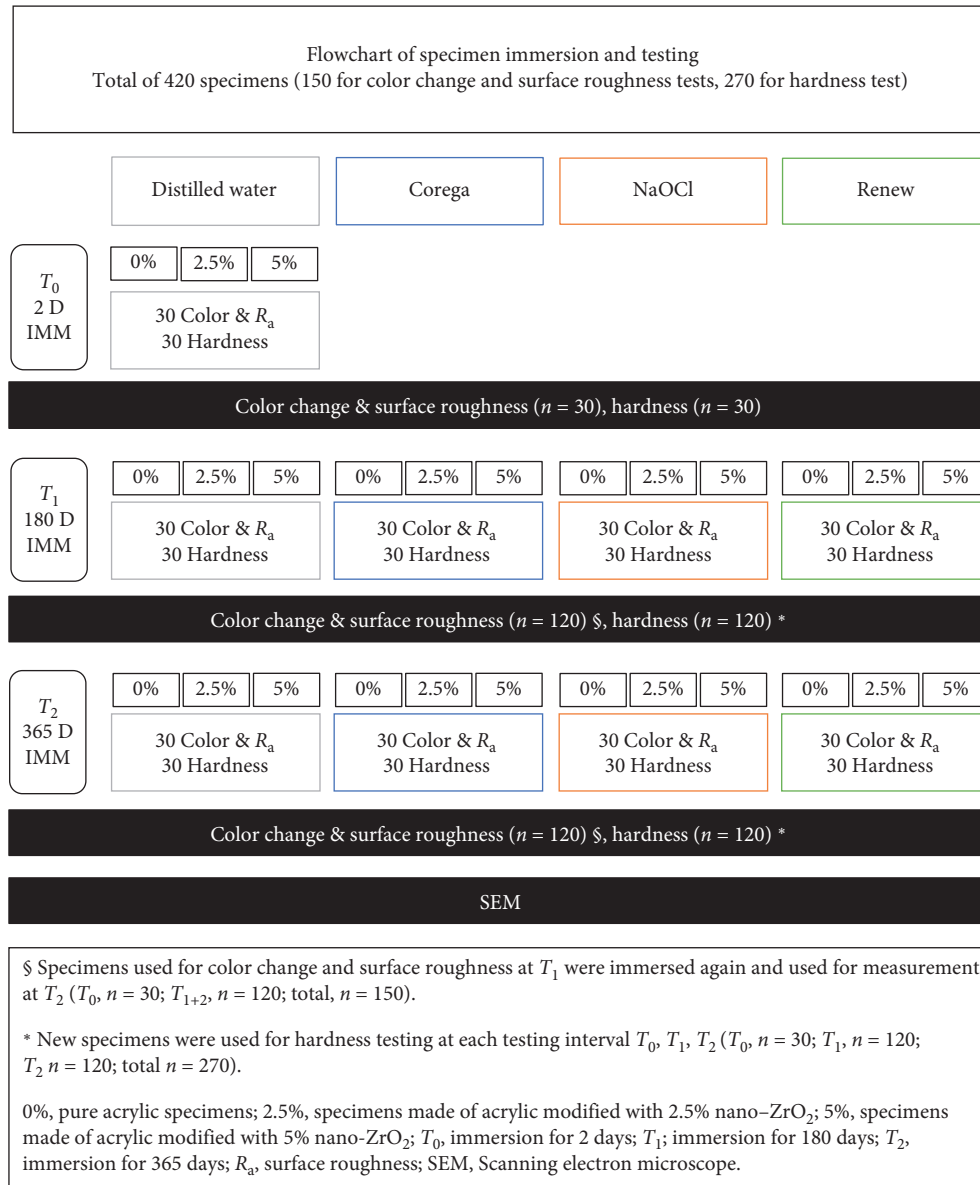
Flowchart of specimen immersion and testing
Total of 420 specimens (150 for color change and surface roughness tests, 270 for hardness test)

Distilled water

Corega

NaOCl

Renew

$T_0$
2 D
IMM

0%
2.5%
5%

30 Color & $R_a$
30 Hardness

Color change & surface roughness ($n$ = 30), hardness ($n$ = 30)

$T_1$
180 D
IMM

0%
2.5%
5%

30 Color & $R_a$
30 Hardness

0%
2.5%
5%

30 Color & $R_a$
30 Hardness

0%
2.5%
5%

30 Color & $R_a$
30 Hardness

0%
2.5%
5%

30 Color & $R_a$
30 Hardness

Color change & surface roughness ($n$ = 120) §, hardness ($n$ = 120) *

$T_2$
365 D
IMM

0%
2.5%
5%

30 Color & $R_a$
30 Hardness

0%
2.5%
5%

30 Color & $R_a$
30 Hardness

0%
2.5%
5%

30 Color & $R_a$
30 Hardness

0%
2.5%
5%

30 Color & $R_a$
30 Hardness

Color change & surface roughness ($n$ = 120) §, hardness ($n$ = 120) *

SEM

§ Specimens used for color change and surface roughness at $T_1$ were immersed again and used for measurement at $T_2$ ($T_0$, $n$ = 30; $T_{1+2}$, $n$ = 120; total, $n$ = 150).

* New specimens were used for hardness testing at each testing interval $T_0$, $T_1$, $T_2$ ($T_0$, $n$ = 30; $T_1$, $n$ = 120; $T_2$ $n$ = 120; total $n$ = 270).

0%, pure acrylic specimens; 2.5%, specimens made of acrylic modified with 2.5% nano–$ZrO_2$; 5%, specimens made of acrylic modified with 5% nano-$ZrO_2$; $T_0$, immersion for 2 days; $T_1$; immersion for 180 days; $T_2$, immersion for 365 days; $R_a$, surface roughness; SEM, Scanning electron microscope.